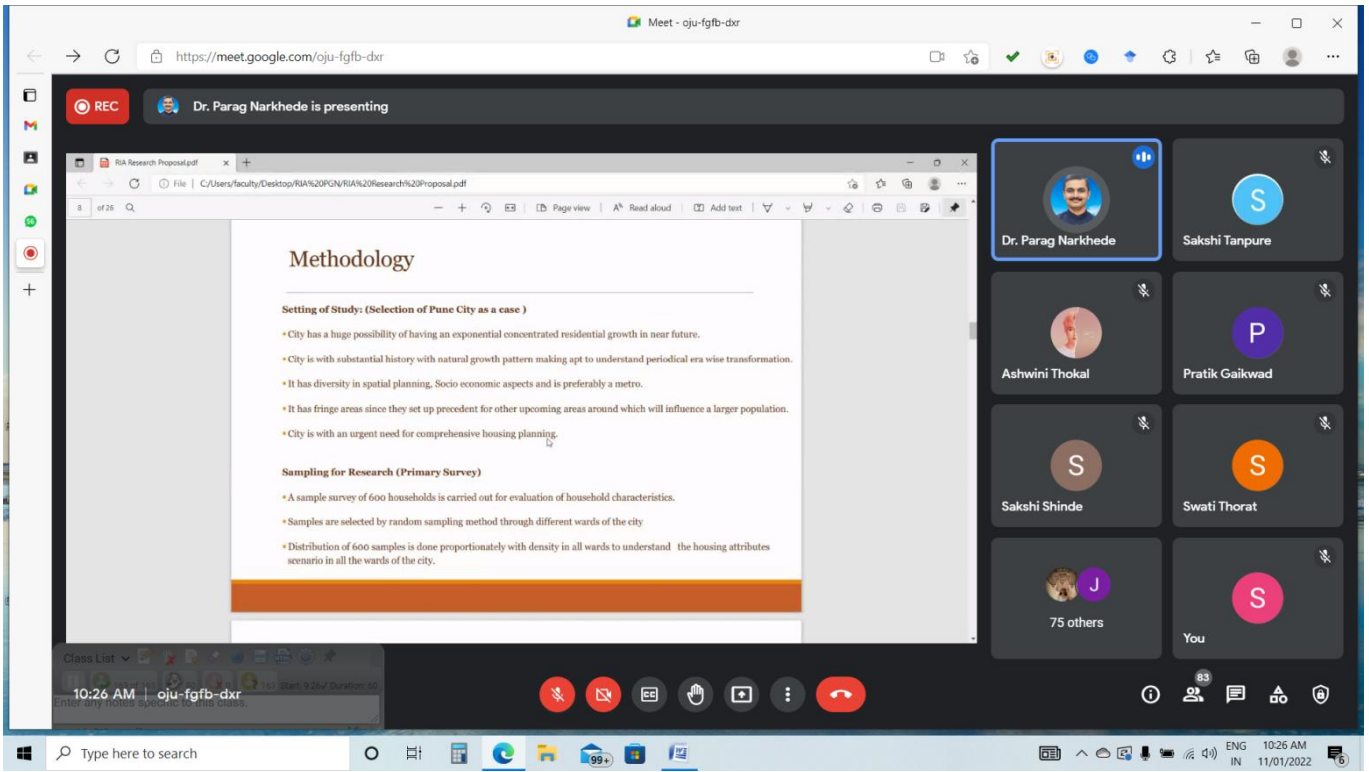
Meet - oju-fgfb-dxr

https://meet.google.com/oju-fgfb-dxr

REC

Dr. Parag Narkhede is presenting

RIA Research Proposal.pdf

File | C:/Users/faculty/Desktop/RIA%20PGN/RIA%20Research%20Proposal.pdf

3 of 26

Page view | Read aloud | Add text

Methodology

Setting of Study: (Selection of Pune City as a case )

• City has a huge possibility of having an exponential concentrated residential growth in near future.

• City is with substantial history with natural growth pattern making apt to understand periodical era wise transformation.

• It has diversity in spatial planning, Socio economic aspects and is preferably a metro.

• It has fringe areas since they set up precedent for other upcoming areas around which will influence a larger population.

• City is with an urgent need for comprehensive housing planning.

Sampling for Research (Primary Survey)

• A sample survey of 600 households is carried out for evaluation of household characteristics.

• Samples are selected by random sampling method through different wards of the city

• Distribution of 600 samples is done proportionately with density in all wards to understand the housing attributes scenario in all the wards of the city.

Dr. Parag Narkhede

Sakshi Tanpure

Ashwini Thokal

Pratik Gaikwad

Sakshi Shinde

Swati Thorat

75 others

You

Class List

Enter any notes specific to this class.

10:26 AM | oju-fgfb-dxr

83

Type here to search

99+

ENG IN

10:26 AM 11/01/2022

6